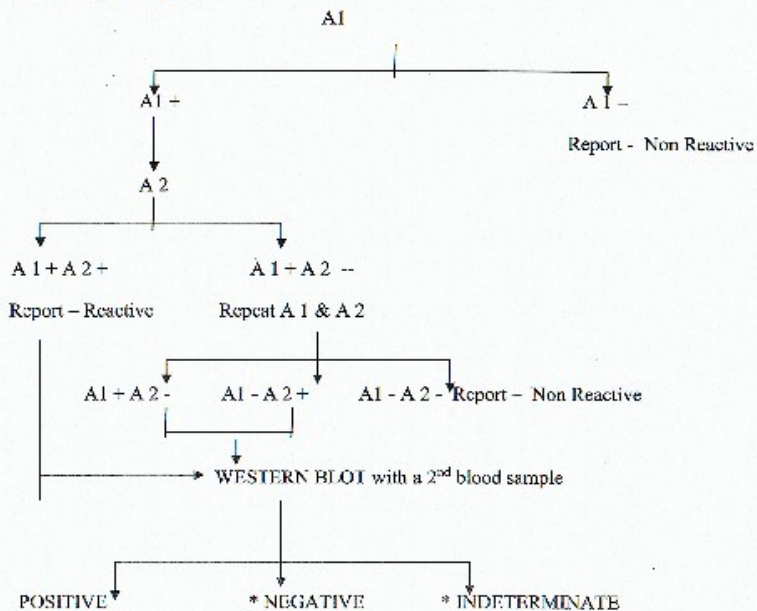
A1

A 1 +

A 1 –

Report - Non Reactive

A 2

A 1 + A 2 +

Report – Reactive

A 1 + A 2 --

Repeat A 1 & A 2

A1 + A 2 -

A1 - A 2 +

A1 - A 2 - Report – Non Reactive

WESTERN BLOT with a 2$^{nd}$ blood sample

POSITIVE

* NEGATIVE

* INDETERMINATE